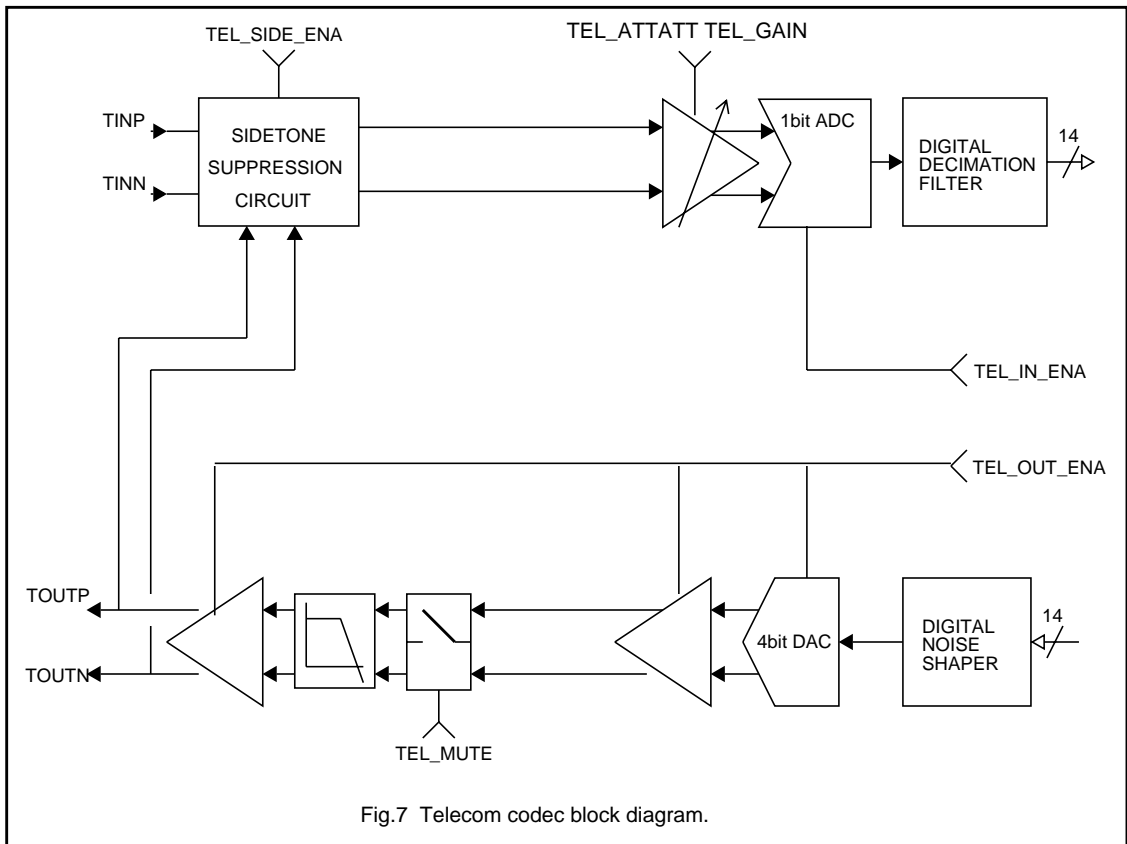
TEL_SIDE_ENA

TEL_ATTATT TEL_GAIN

TINP

TINN

SIDETONE SUPPRESSION CIRCUIT

1bit ADC

DIGITAL DECIMATION FILTER

14

TEL_IN_ENA

TEL_OUT_ENA

TOUTP

TOUTN

4bit DAC

DIGITAL NOISE SHAPER

14

TEL_MUTE

Fig.7 Telecom codec block diagram.